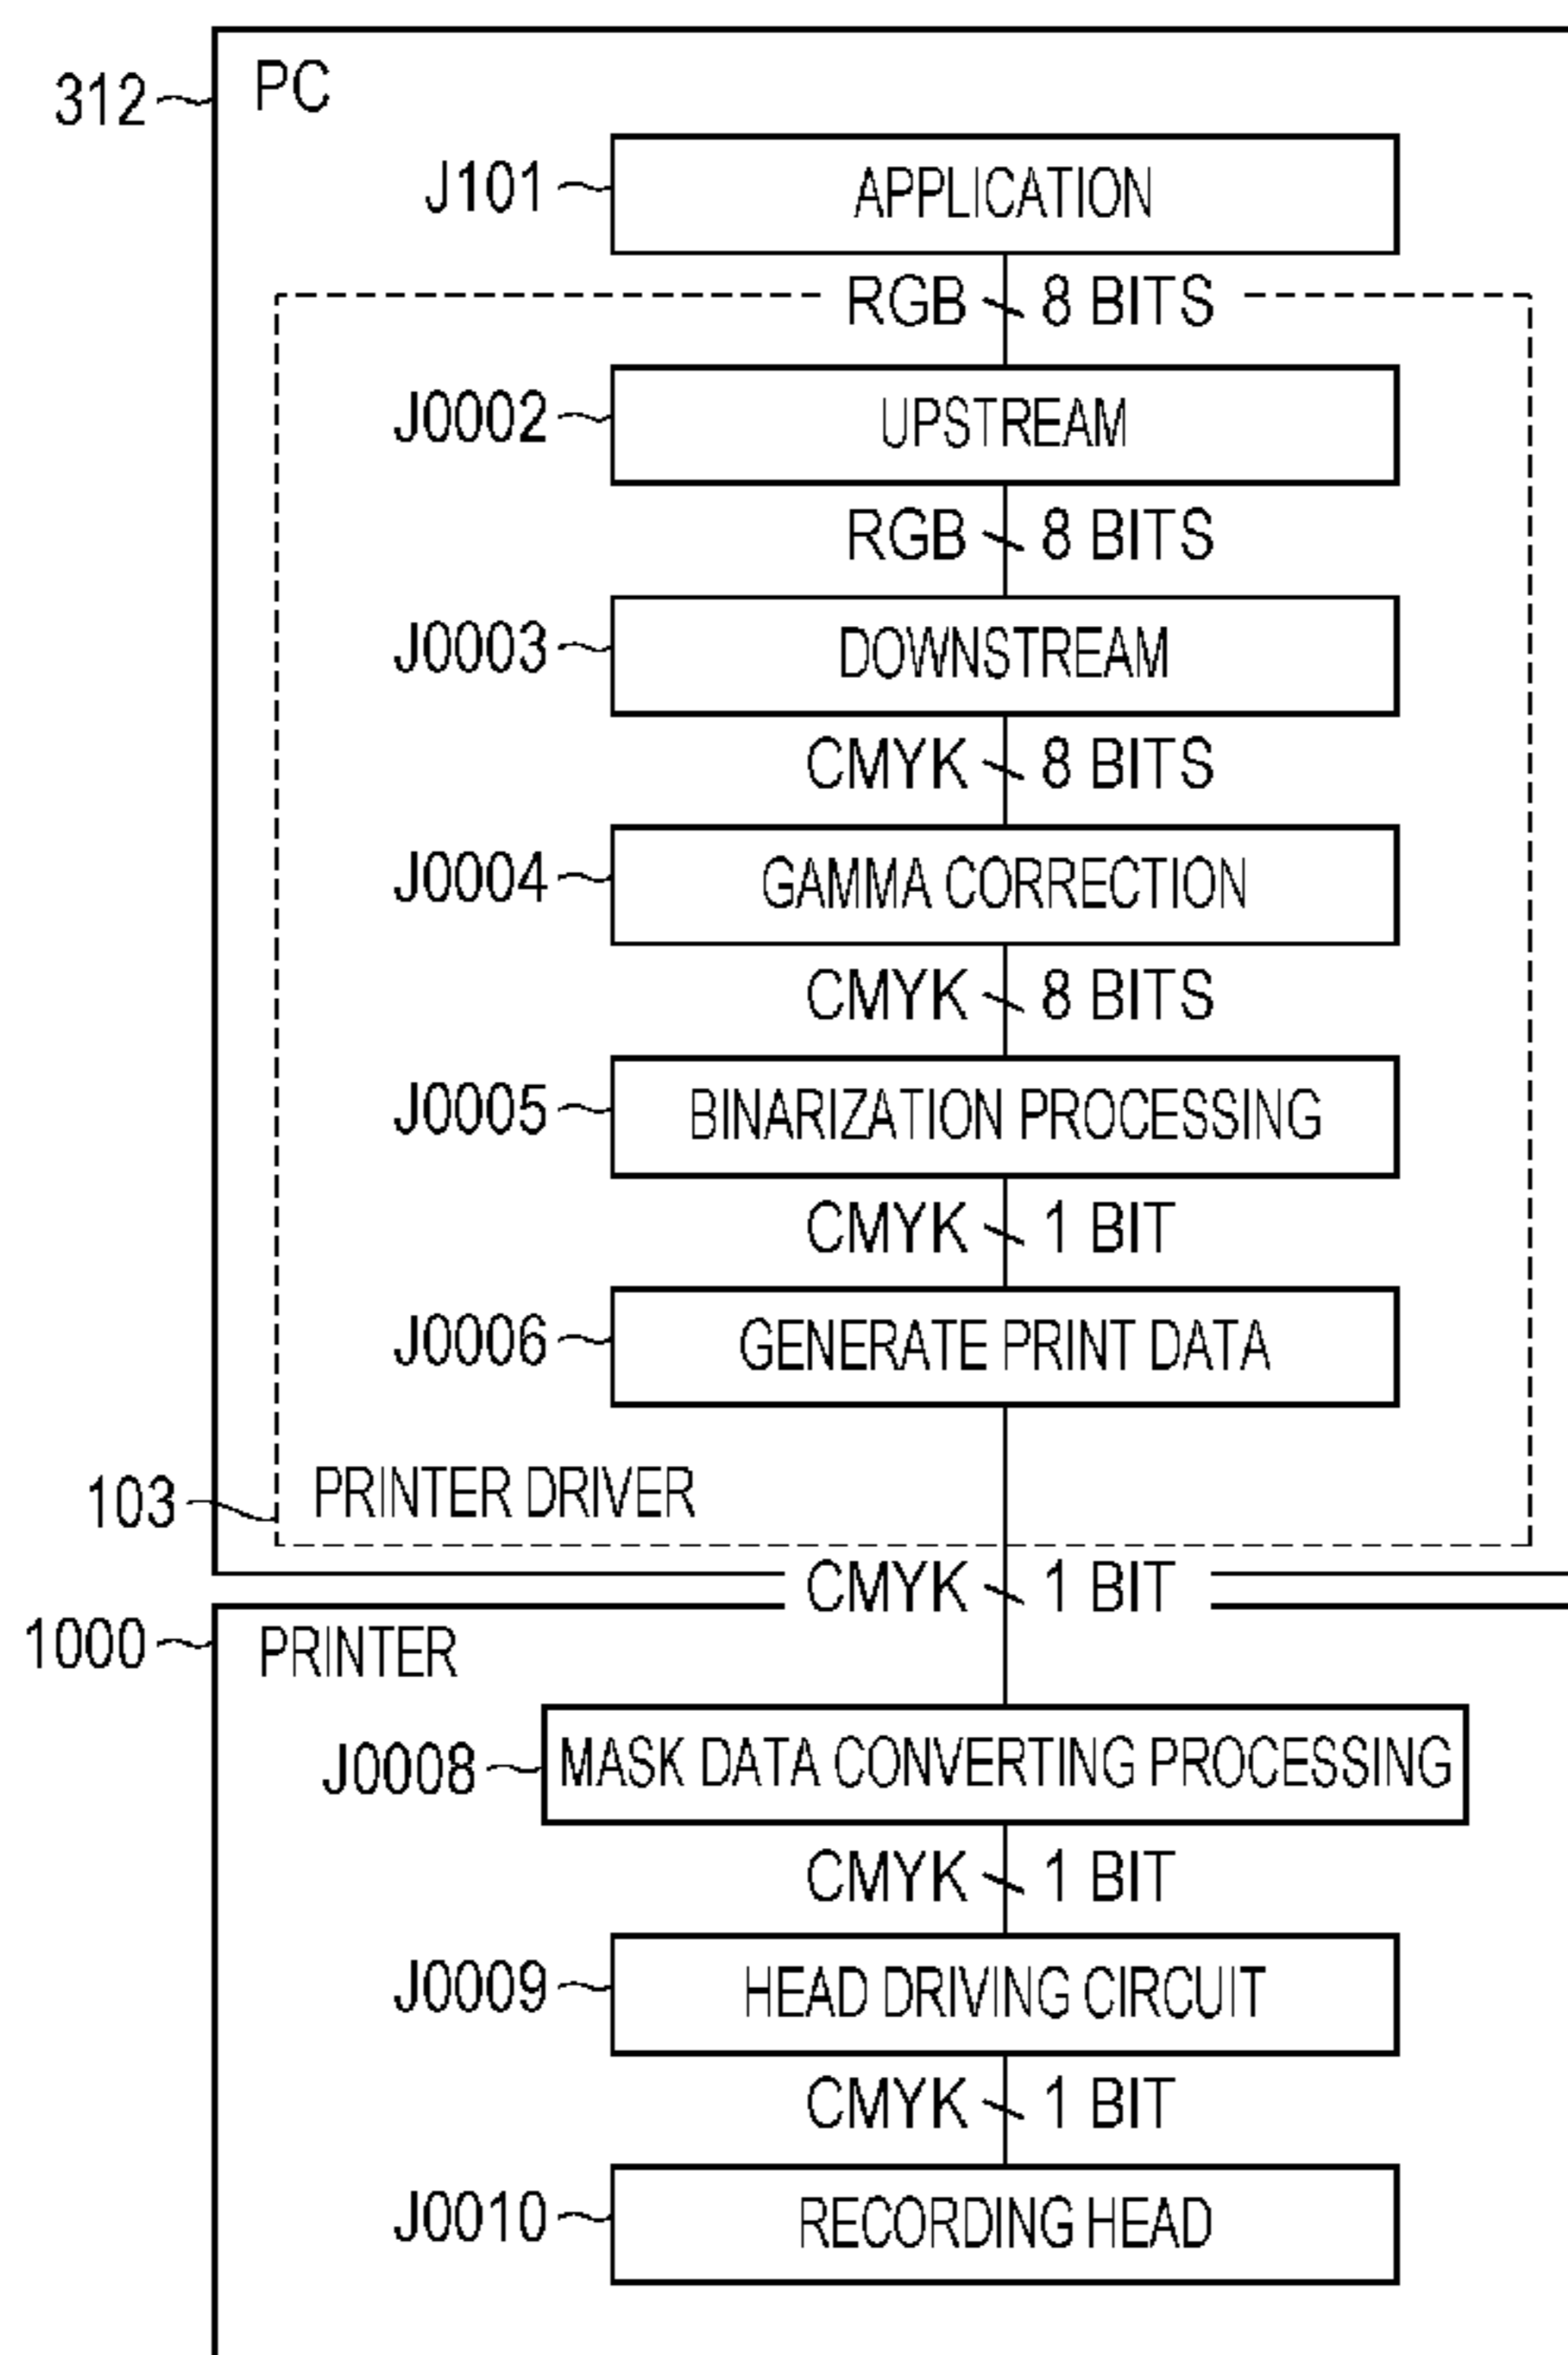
312 PC

J101 APPLICATION

RGB 8 BITS

J0002 UPSTREAM

RGB 8 BITS

J0003 DOWNSTREAM

CMYK 8 BITS

J0004 GAMMA CORRECTION

CMYK 8 BITS

J0005 BINARIZATION PROCESSING

CMYK 1 BIT

J0006 GENERATE PRINT DATA

103 PRINTER DRIVER

CMYK 1 BIT

1000 PRINTER

J0008 MASK DATA CONVERTING PROCESSING

CMYK 1 BIT

J0009 HEAD DRIVING CIRCUIT

CMYK 1 BIT

J0010 RECORDING HEAD